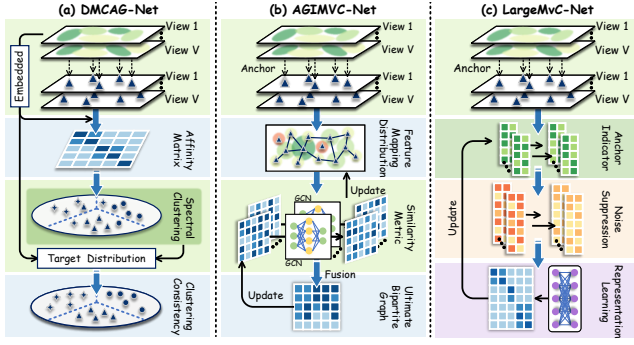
(a) DMCAG-Net

View 1

View V

Embedded

View 1

View V

Affinity Matrix

Spectral Clustering

Target Distribution

Clustering Consistency

(b) AGIMVC-Net

View 1

View V

Anchor

View 1

View V

Feature Mapping Distribution

Update

GCN

GCN

Similarity Metric

Fusion

Update

Ultimate Bipartite Graph

(c) LargeMvC-Net

View 1

View V

Anchor

View 1

View V

Anchor Indicator

Update

Noise Suppression

Representation Learning